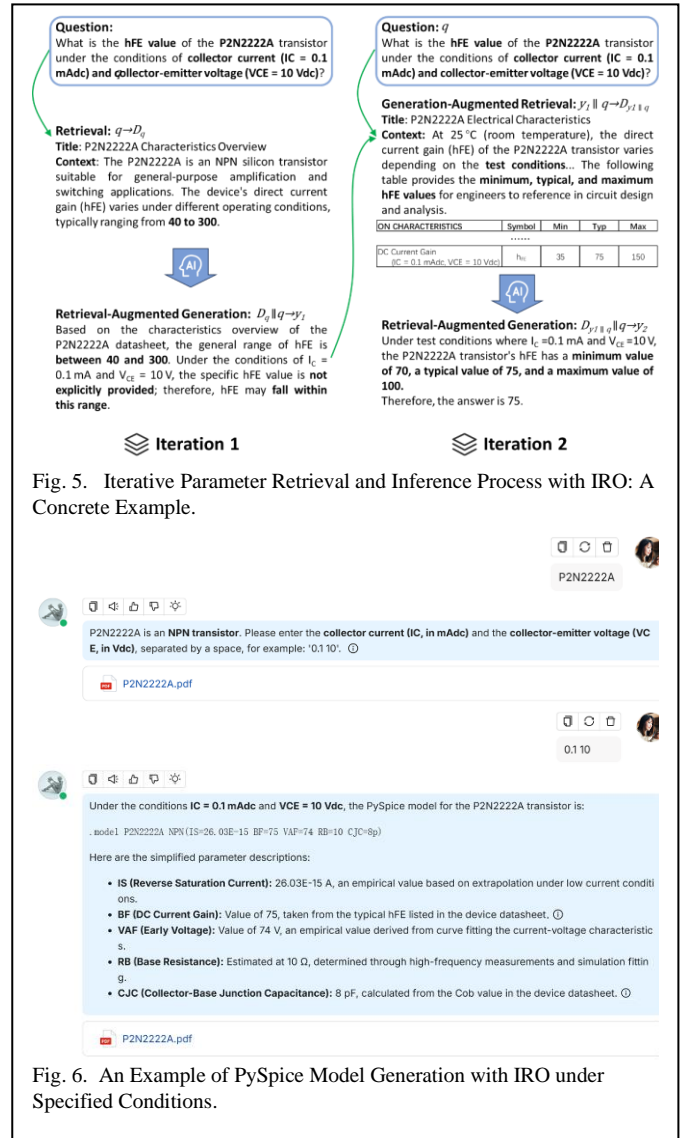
Question:
What is the hFE value of the P2N2222A transistor under the conditions of collector current (IC = 0.1 mAdc) and collector-emitter voltage (VCE = 10 Vdc)?

Retrieval: $q \rightarrow D_q$
Title: P2N2222A Characteristics Overview
Context: The P2N2222A is an NPN silicon transistor suitable for general-purpose amplification and switching applications. The device's direct current gain (hFE) varies under different operating conditions, typically ranging from 40 to 300.

Retrieval-Augmented Generation: $D_q \| q \rightarrow y_1$
Based on the characteristics overview of the P2N2222A datasheet, the general range of hFE is between 40 and 300. Under the conditions of $I_C$ = 0.1 mA and $V_{CE}$ = 10 V, the specific hFE value is not explicitly provided; therefore, hFE may fall within this range.

Iteration 1

Question: $q$
What is the hFE value of the P2N2222A transistor under the conditions of collector current (IC = 0.1 mAdc) and collector-emitter voltage (VCE = 10 Vdc)?

Generation-Augmented Retrieval: $y_1 \| q \rightarrow D_{y1\|q}$
Title: P2N2222A Electrical Characteristics
Context: At 25°C (room temperature), the direct current gain (hFE) of the P2N2222A transistor varies depending on the test conditions... The following table provides the minimum, typical, and maximum hFE values for engineers to reference in circuit design and analysis.

| ON CHARACTERISTICS | Symbol | Min | Typ | Max |
|---|---|---|---|---|
| ...... | | | | |
| DC Current Gain (IC = 0.1 mAdc, VCE = 10 Vdc) | $h_{FE}$ | 35 | 75 | 150 |

Retrieval-Augmented Generation: $D_{y1\|q} \| q \rightarrow y_2$
Under test conditions where $I_C$ =0.1 mA and $V_{CE}$ =10 V, the P2N2222A transistor's hFE has a minimum value of 70, a typical value of 75, and a maximum value of 100.
Therefore, the answer is 75.

Iteration 2

Fig. 5. Iterative Parameter Retrieval and Inference Process with IRO: A Concrete Example.

P2N2222A

P2N2222A is an NPN transistor. Please enter the collector current (IC, in mAdc) and the collector-emitter voltage (VCE, in Vdc), separated by a space, for example: '0.1 10'.

P2N2222A.pdf

0.1 10

Under the conditions IC = 0.1 mAdc and VCE = 10 Vdc, the PySpice model for the P2N2222A transistor is:

.model P2N2222A NPN(IS=26.03E-15 BF=75 VAF=74 RB=10 CJC=8p)

Here are the simplified parameter descriptions:

• IS (Reverse Saturation Current): 26.03E-15 A, an empirical value based on extrapolation under low current conditions.
• BF (DC Current Gain): Value of 75, taken from the typical hFE listed in the device datasheet.
• VAF (Early Voltage): Value of 74 V, an empirical value derived from curve fitting the current-voltage characteristics.
• RB (Base Resistance): Estimated at 10 Ω, determined through high-frequency measurements and simulation fitting.
• CJC (Collector-Base Junction Capacitance): 8 pF, calculated from the Cob value in the device datasheet.

P2N2222A.pdf

Fig. 6. An Example of PySpice Model Generation with IRO under Specified Conditions.